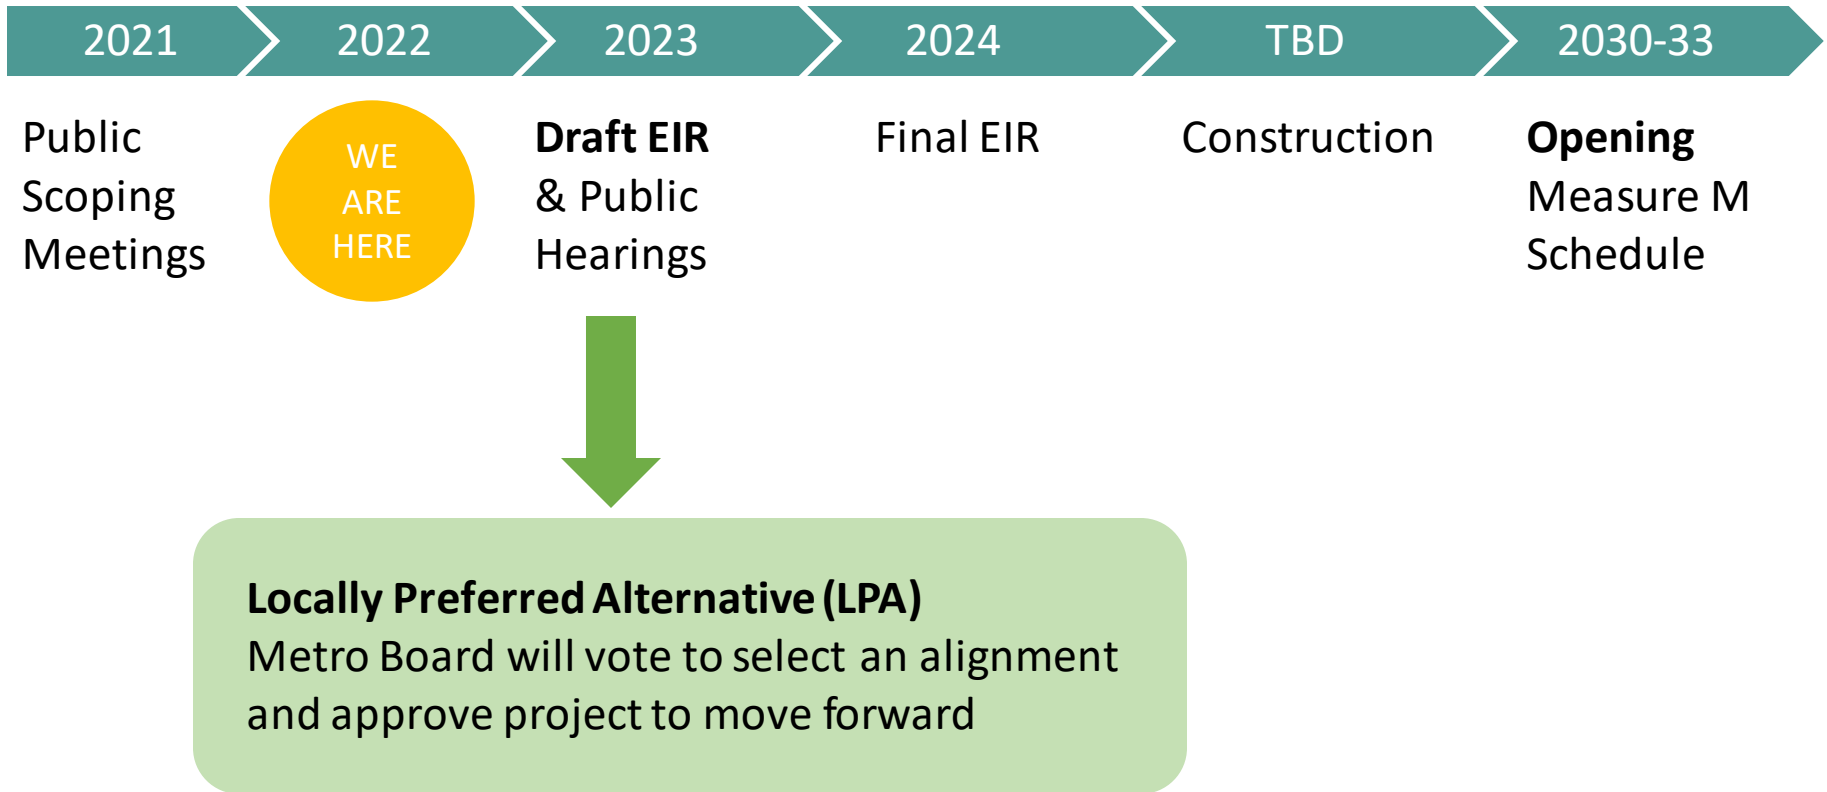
2021 2022 2023 2024 TBD 2030-33

Public Scoping Meetings

WE ARE HERE

**Draft EIR** & Public Hearings

Final EIR

Construction

**Opening** Measure M Schedule

**Locally Preferred Alternative (LPA)**
Metro Board will vote to select an alignment and approve project to move forward